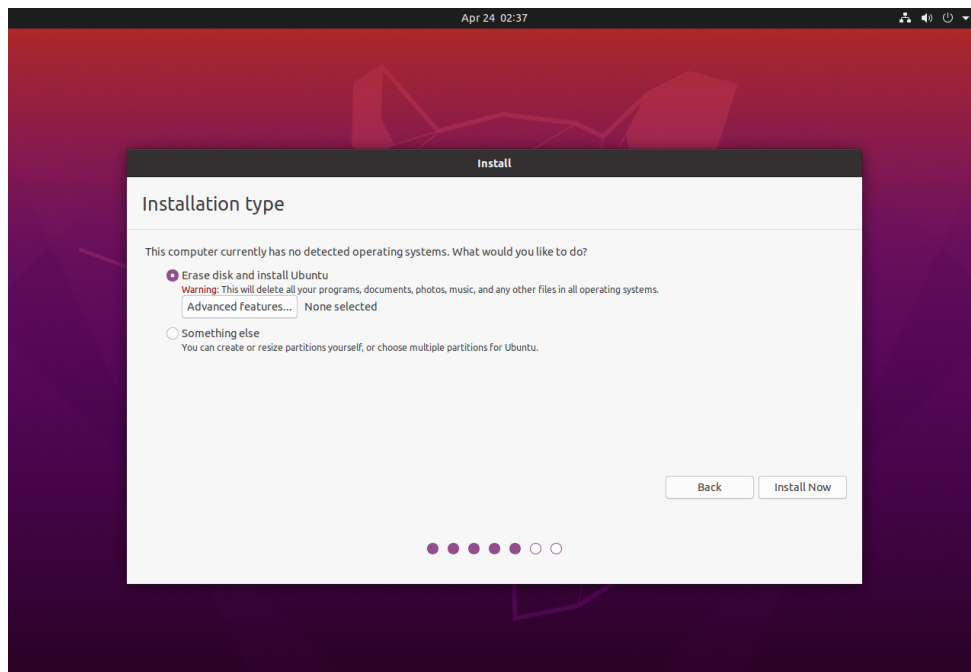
Apr 24 02:37

Install

Installation type

This computer currently has no detected operating systems. What would you like to do?

Erase disk and install Ubuntu
Warning: This will delete all your programs, documents, photos, music, and any other files in all operating systems.
Advanced features... None selected

Something else
You can create or resize partitions yourself, or choose multiple partitions for Ubuntu.

Back
Install Now